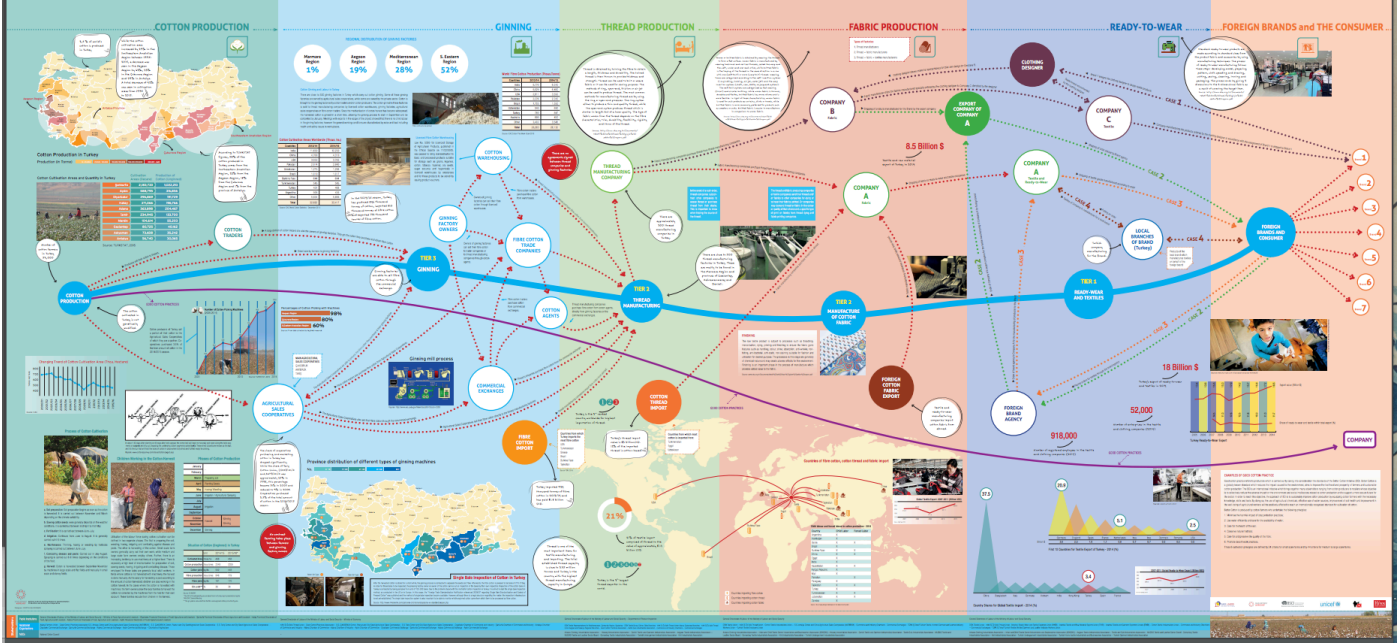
COTTON PRODUCTION

GINNING

THREAD PRODUCTION

FABRIC PRODUCTION

READY-TO-WEAR

FOREIGN BRANDS and THE CONSUMER

Marmara Region 1%

Aegean Region 19%

Mediterranean Region 28%

S. Eastern Region 52%

Cotton Production in Turkey

Cotton Cultivation Areas and Quantity in Turkey

COTTON TRADERS

COTTON PRODUCTION

TIER 1 GINNING

COTTON WAREHOUSING

GINNING FACTORY OWNERS

FIBRE COTTON TRADE COMPANIES

COTTON AGENTS

COMMERCIAL EXCHANGES

AGRICULTURAL SALES COOPERATIVES

THREAD MANUFACTURING COMPANY

TIER 2 THREAD MANUFACTURING

COTTON THREAD IMPORT

FIBRE COTTON IMPORT

COMPANY B Fabric

EXPORT COMPANY OF COMPANY A

8.5 Billion $

COMPANY A Fabric

TIER 3 MANUFACTURE OF COTTON FABRIC

FOREIGN COTTON FABRIC EXPORT

CLOTHING DESIGNER

COMPANY C Textile

COMPANY A Textile and Ready-to-Wear

LOCAL BRANCHES OF BRAND (Turkey)

TIER 1 READY-WEAR AND TEXTILES

FOREIGN BRAND AGENCY

18 Billion $

52,000

918,000

FOREIGN BRANDS AND CONSUMER

COMPANY

CASE 1

CASE 2

CASE 3

CASE 4

1

2

3

4

5

6

7

Ginning mill process

Province distribution of different types of ginning machines

Single Rate Inspection of Cotton in Turkey

21%

27.5

20.9

5.1

2.5

3.4

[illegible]